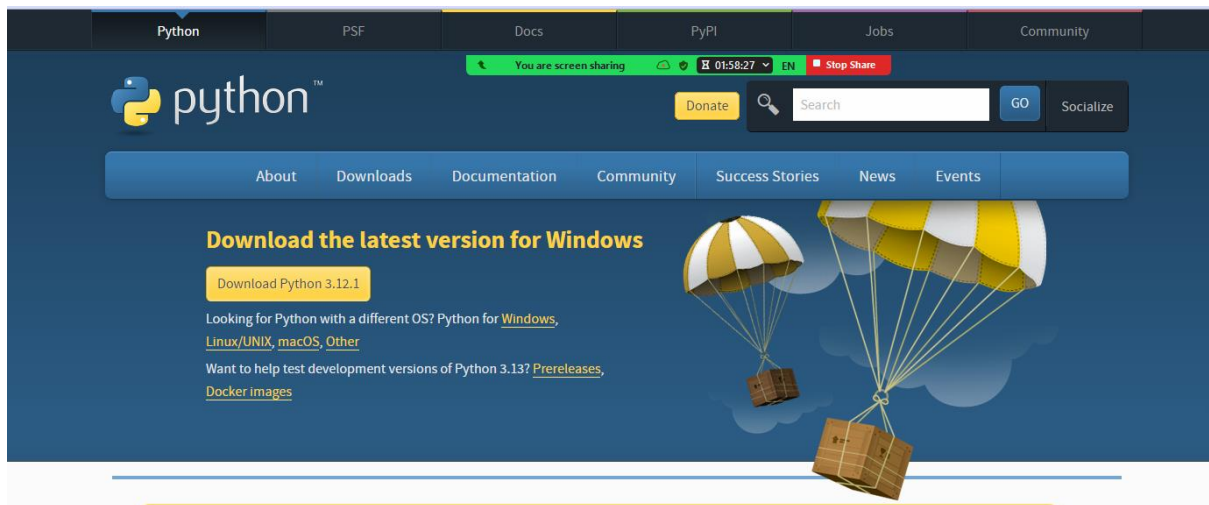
Python PSF Docs PyPI Jobs Community

You are screen sharing 01:58:27 EN Stop Share

python™

Donate Search GO Socialize

About Downloads Documentation Community Success Stories News Events

Download the latest version for Windows

Download Python 3.12.1

Looking for Python with a different OS? Python for Windows, Linux/UNIX, macOS, Other

Want to help test development versions of Python 3.13? Prereleases, Docker images